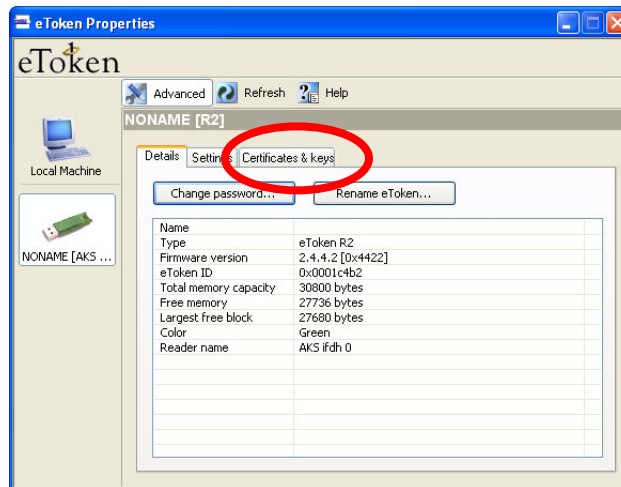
eToken Properties

eToken

Advanced Refresh Help

NONAME [R2]

Local Machine

NONAME [AKS ...

Details Settings Certificates & keys

Change password... Rename eToken...

| | |
|---|---|
| Name | |
| Type | eToken R2 |
| Firmware version | 2.4.4.2 [0x4422] |
| eToken ID | 0x0001c4b2 |
| Total memory capacity | 30800 bytes |
| Free memory | 27736 bytes |
| Largest free block | 27680 bytes |
| Color | Green |
| Reader name | AKS ifdh 0 |